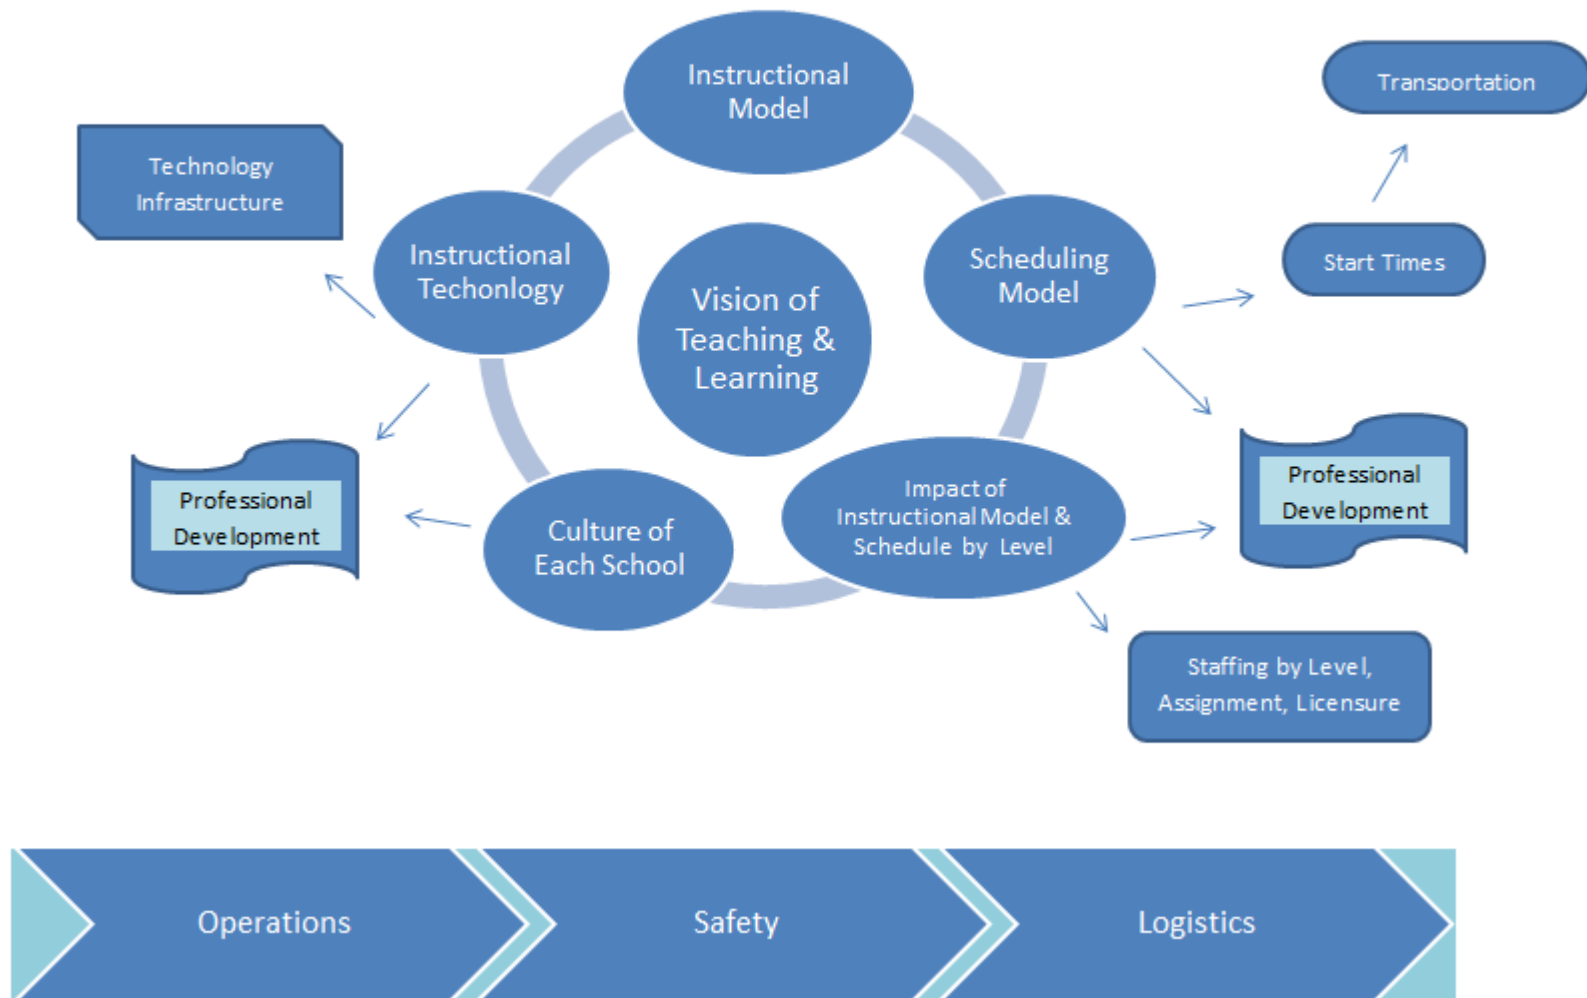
Instructional Model

Transportation

Technology Infrastructure

Instructional Techonlogy

Vision of Teaching & Learning

Scheduling Model

Start Times

Professional Development

Professional Development

Impact of Instructional Model & Schedule by Level

Culture of Each School

Staffing by Level, Assignment, Licensure

Operations

Safety

Logistics